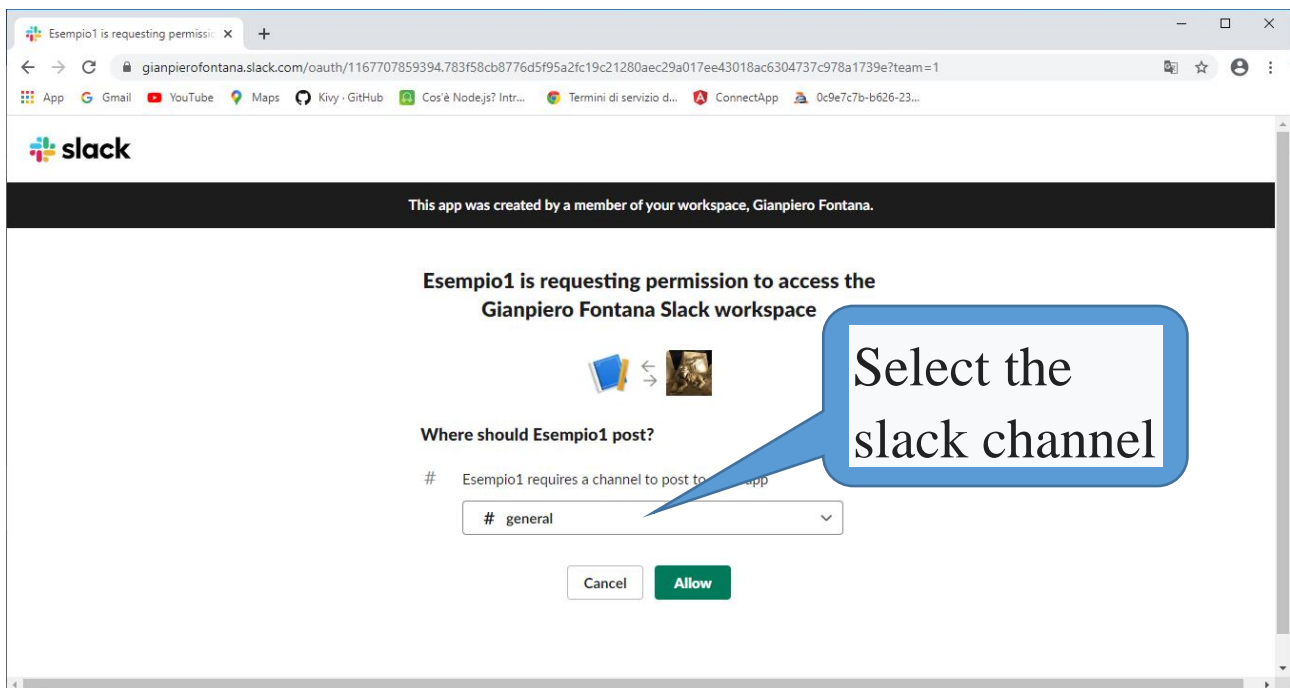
Esempio1 is requesting permissio ×
+

gianpierofontana.slack.com/oauth/1167707859394.783f58cb8776d5f95a2fc19c21280aec29a017ee43018ac6304737c978a1739e?team=1

App Gmail YouTube Maps Kivy · GitHub Cos'è Node.js? Intr... Termini di servizio d... ConnectApp 0c9e7c7b-b626-23...

slack

This app was created by a member of your workspace, Gianpiero Fontana.

Esempio1 is requesting permission to access the Gianpiero Fontana Slack workspace

Select the slack channel

Where should Esempio1 post?

# Esempio1 requires a channel to post to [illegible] app

# general

Cancel Allow